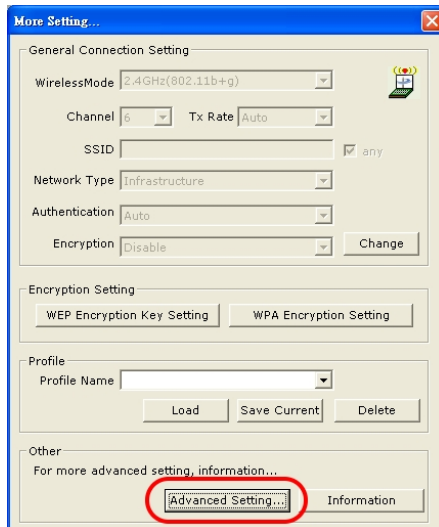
More Setting...

General Connection Setting

WirelessMode 2.4GHz(802.11b+g)

Channel 6 Tx Rate Auto

SSID any

Network Type Infrastructure

Authentication Auto

Encryption Disable Change

Encryption Setting

WEP Encryption Key Setting WPA Encryption Setting

Profile

Profile Name

Load Save Current Delete

Other

For more advanced setting, information...

Advanced Setting... Information